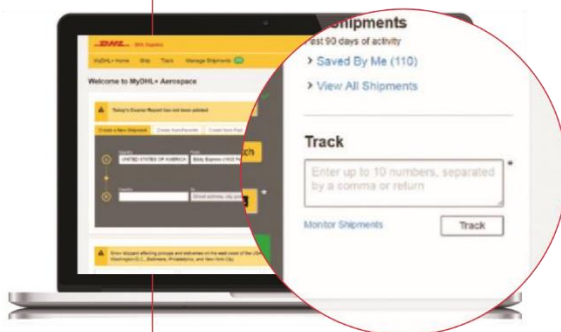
DHL

MyDHL+ Home Ship Track Manage Shipments

Welcome to MyDHL+ Aerospace

Today's Courier Report has been updated

Create a New Shipment

UNITED STATES OF AMERICA

Shipments

ast 90 days of activity

> Saved By Me (110)

> View All Shipments

Track

Enter up to 10 numbers, separated by a comma or return

Monitor Shipments

Track